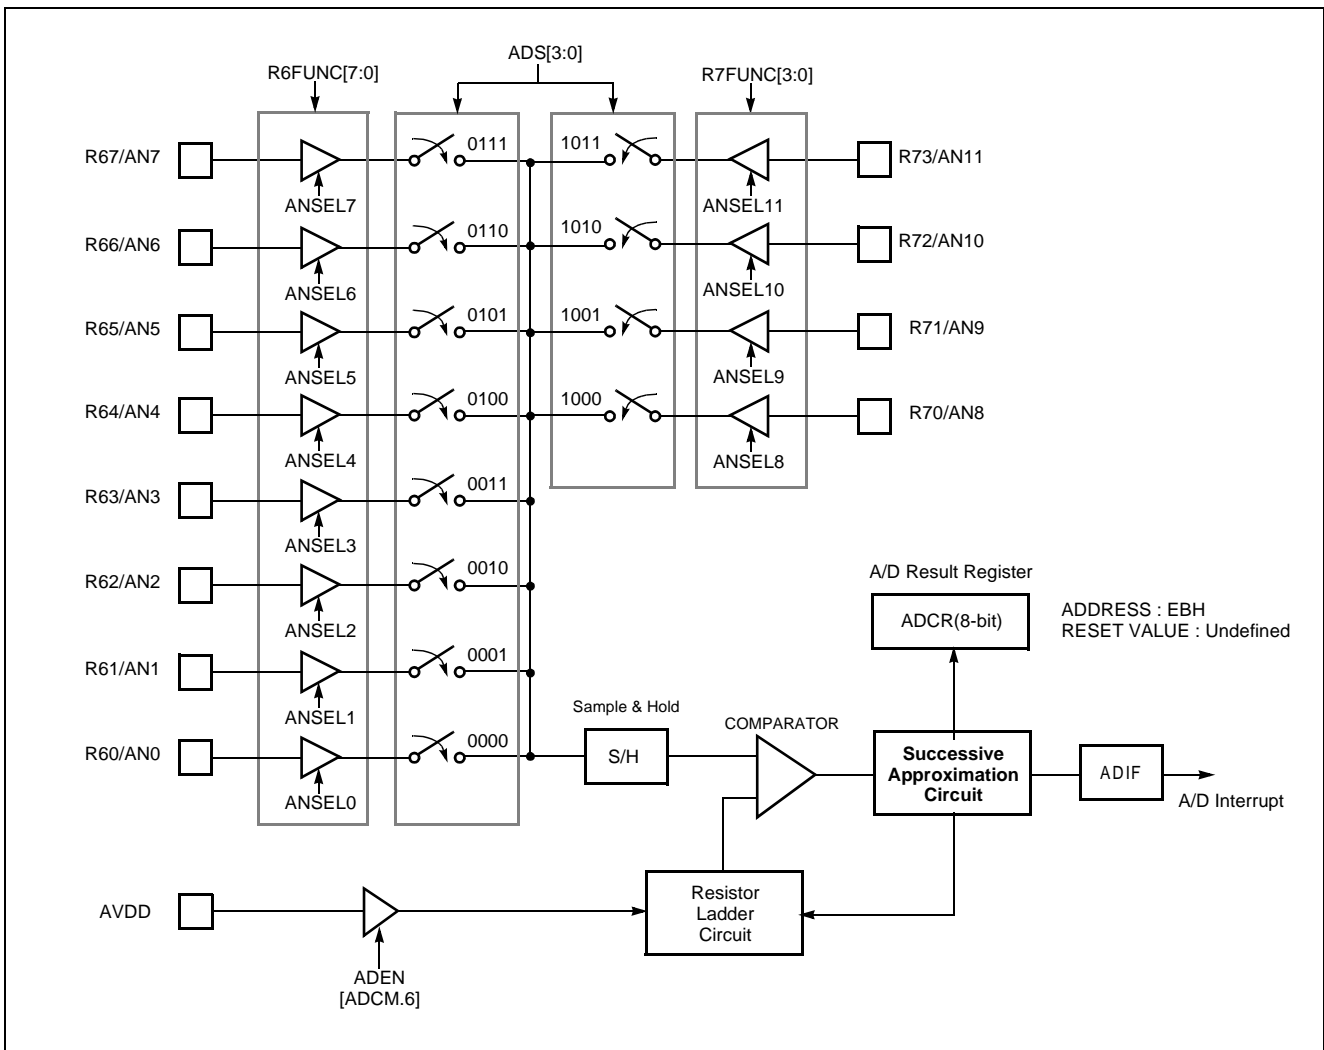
ADS[3:0]
R6FUNC[7:0]
R7FUNC[3:0]
R67/AN7
ANSEL7
0111
1011
ANSEL11
R73/AN11
R66/AN6
ANSEL6
0110
1010
ANSEL10
R72/AN10
R65/AN5
ANSEL5
0101
1001
ANSEL9
R71/AN9
R64/AN4
ANSEL4
0100
1000
ANSEL8
R70/AN8
R63/AN3
ANSEL3
0011
R62/AN2
ANSEL2
0010
A/D Result Register
ADCR(8-bit)
ADDRESS : EBH
RESET VALUE : Undefined
R61/AN1
ANSEL1
0001
Sample & Hold
COMPARATOR
R60/AN0
ANSEL0
0000
S/H
Successive Approximation Circuit
ADIF
A/D Interrupt
AVDD
Resistor Ladder Circuit
ADEN
[ADCM.6]